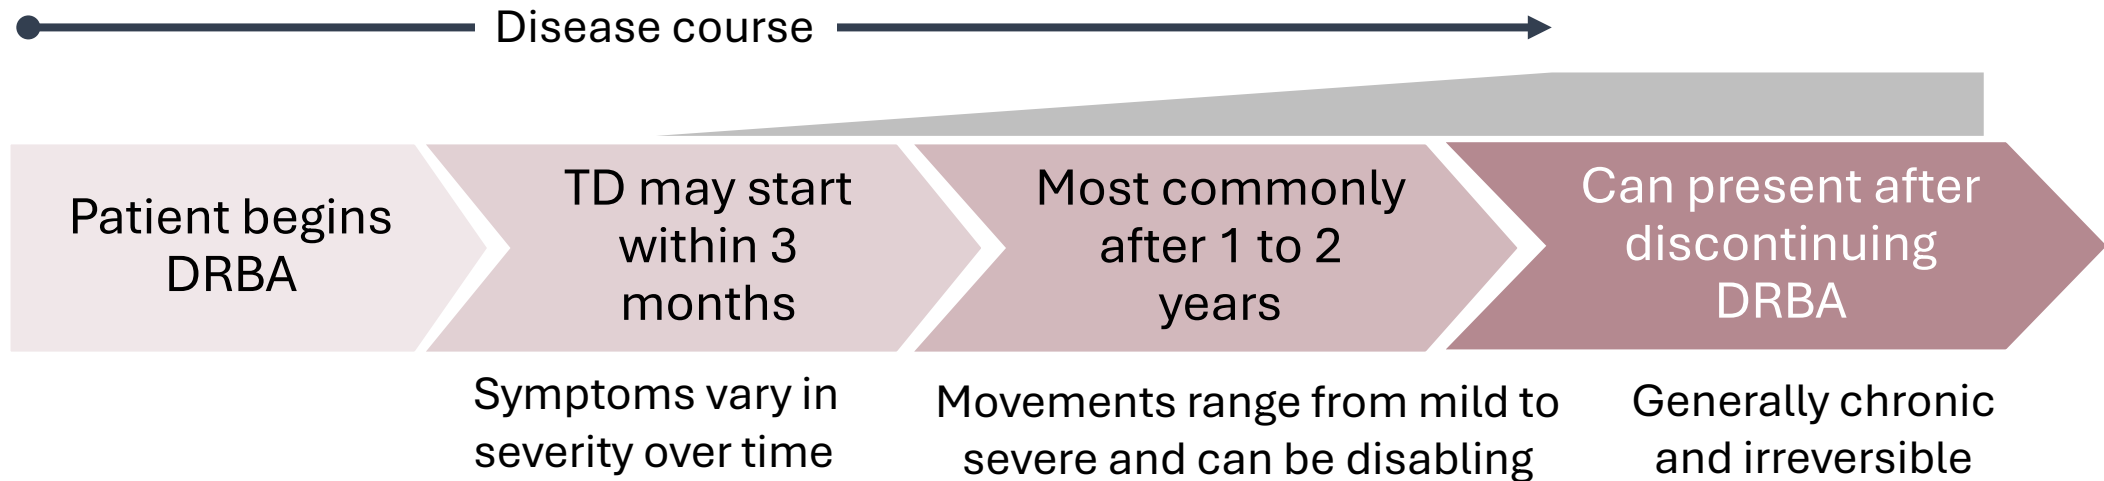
Disease course

Patient begins DRBA

TD may start within 3 months

Most commonly after 1 to 2 years

Can present after discontinuing DRBA

Symptoms vary in severity over time

Movements range from mild to severe and can be disabling

Generally chronic and irreversible